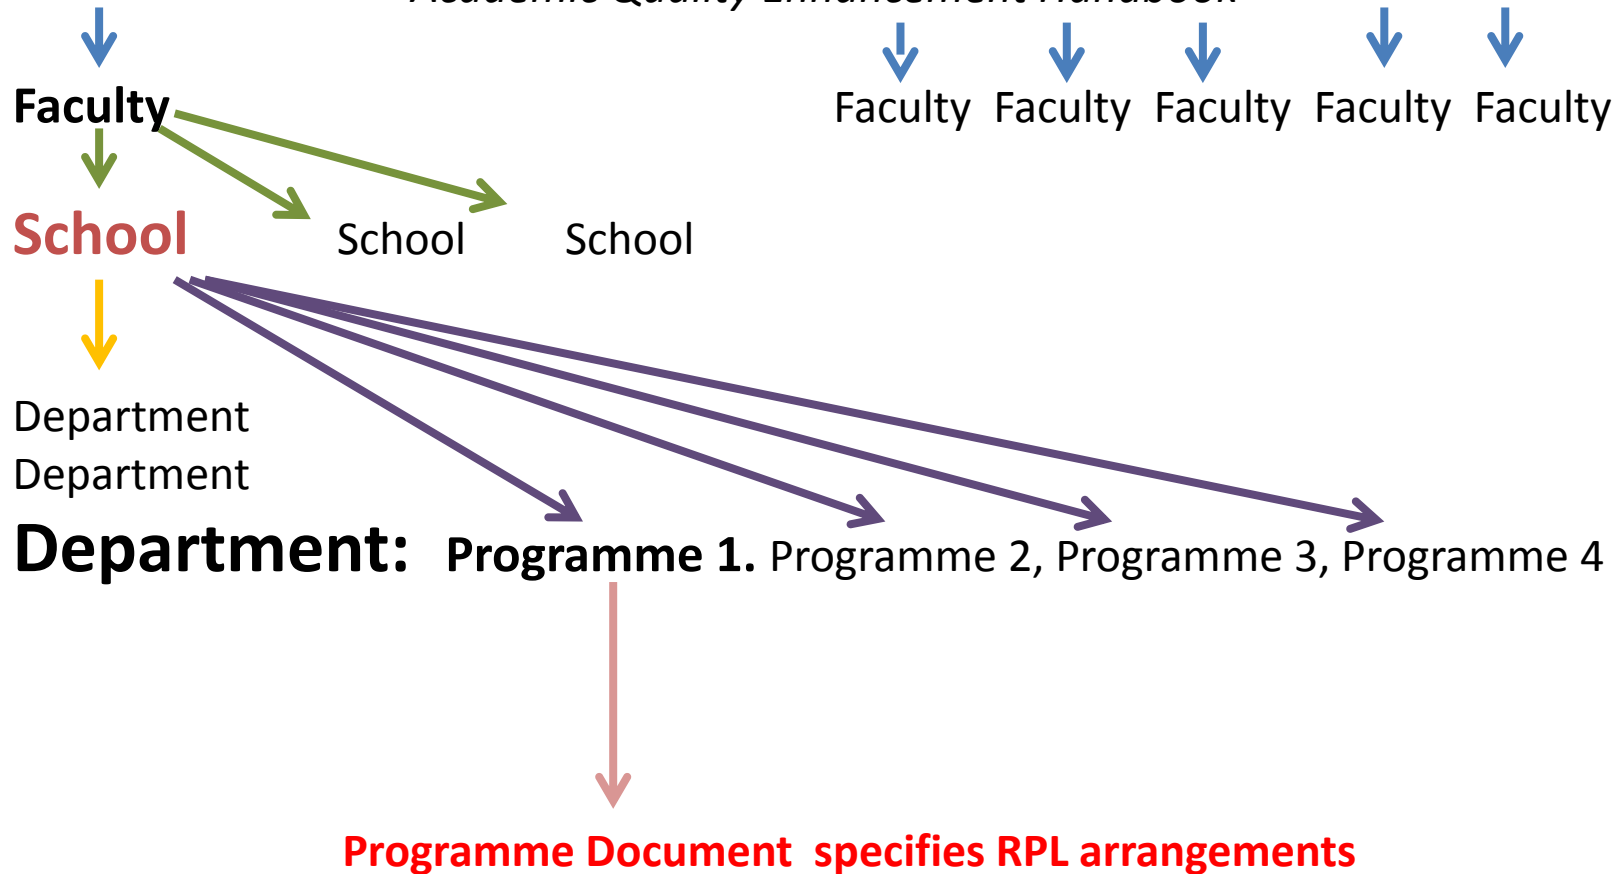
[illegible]

Faculty

Faculty Faculty Faculty Faculty Faculty

School School School

Department
Department

Department: Programme 1. Programme 2, Programme 3, Programme 4

Programme Document specifies RPL arrangements